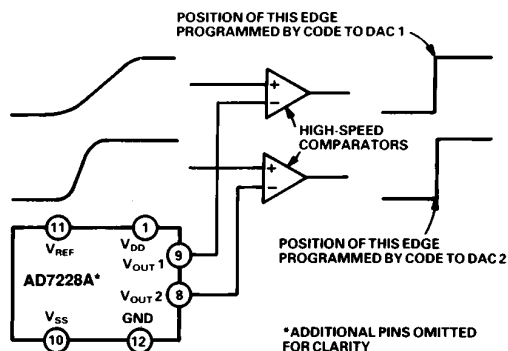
POSITION OF THIS EDGE PROGRAMMED BY CODE TO DAC 1

+
−
+
−

HIGH-SPEED COMPARATORS

11
1
$V_{REF}$
$V_{DD}$
9
$V_{OUT}$ 1
AD7228A*
8
$V_{OUT}$ 2
$V_{SS}$
GND
10
12

POSITION OF THIS EDGE PROGRAMMED BY CODE TO DAC 2

*ADDITIONAL PINS OMITTED FOR CLARITY